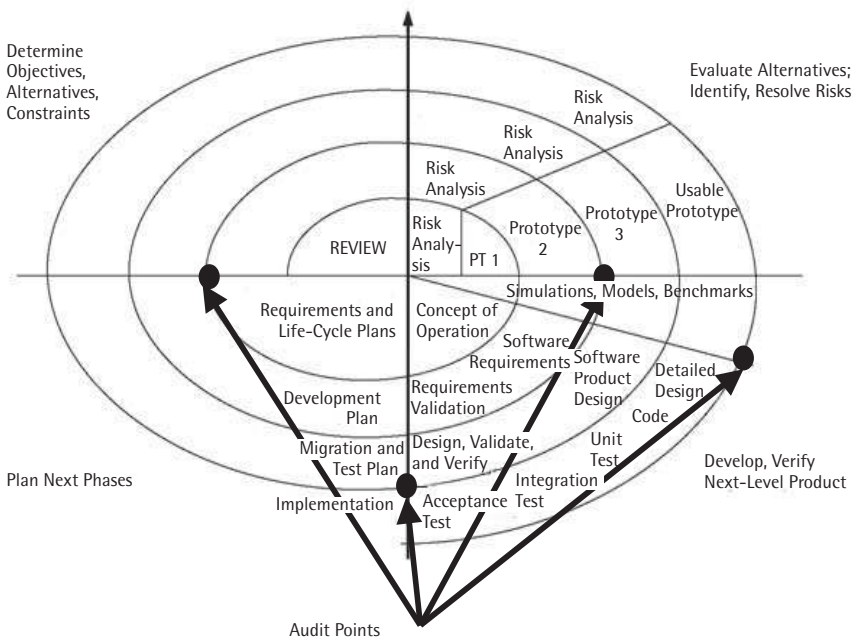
Determine Objectives, Alternatives, Constraints

Evaluate Alternatives; Identify, Resolve Risks

Risk Analysis

Risk Analysis

Risk Analysis

Usable Prototype

Risk Analysis

Prototype 2

Prototype 3

REVIEW

PT 1

Simulations, Models, Benchmarks

Requirements and Life-Cycle Plans

Concept of Operation

Software Requirements

Software Product Design

Detailed Design

Development Plan

Requirements Validation

Code

Migration and Test Plan

Design, Validate, and Verify

Unit Test

Plan Next Phases

Integration Test

Develop, Verify Next-Level Product

Implementation

Acceptance Test

Audit Points